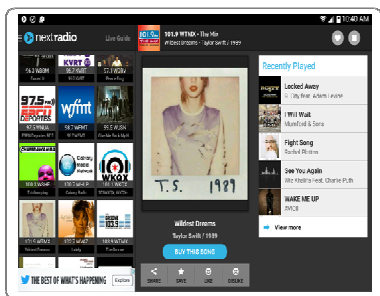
10:40 AM
nextradio
Live Guide
101.9 WTMX - The Mix
Wildest Dreams - Taylor Swift / 1989
96.3 WSBH
97.3 WBBM
KVRT
97.5 WSLR
98.7 WFMT
97.9 WLUP
wfmt
WKQX
T.S. 1989
Wildest Dreams
Taylor Swift / 1989
BUY THIS SONG
SHARE
SAVE
LIKE
DISLIKE
Recently Played
Locked Away
I Will Wait
Mumford & Sons
Fight Song
Rachel Platten
See You Again
Wiz Khalifa feat. Charlie Puth
WAKE ME UP
View more
THE BEST OF WHAT'S HAPPENING
Explore